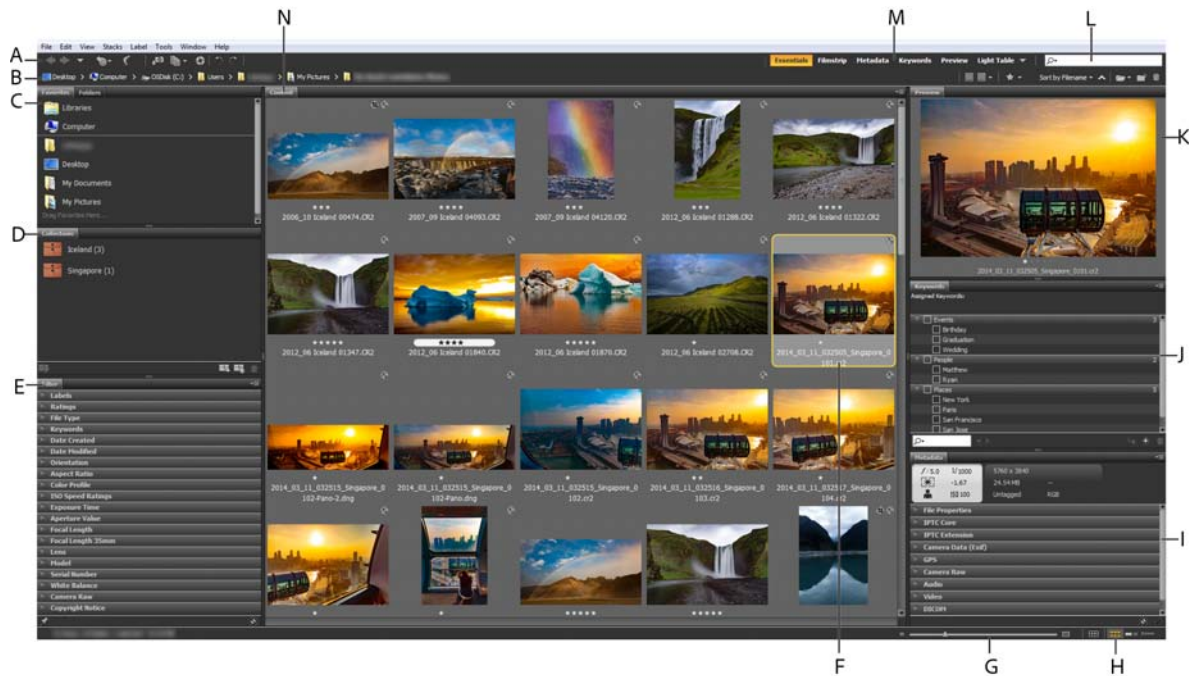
A
B
C
D
E
N
M
L
K
J
I
F
G
H

File Edit View Stacks Label Tools Window Help

Essentials Filmstrip Metadata Keywords Preview Light Table

Desktop > Computer > OSDisk (C:) > Users > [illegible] > My Pictures > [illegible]

Sort by Filename

Favorites Folders
Libraries
Computer
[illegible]
Desktop
My Documents
My Pictures
Drag Favorites Here...

Collections
Iceland (3)
Singapore (1)

Filter
Labels
Ratings
File Type
Keywords
Date Created
Date Modified
Orientation
Aspect Ratio
Color Profile
ISO Speed Ratings
Exposure Time
Aperture Value
Focal Length
Focal Length 35mm
Lens
Model
Serial Number
White Balance
Camera Raw
Copyright Notice

Content

★★★
2006_10 Iceland 00474.CR2
★★★★
2007_09 Iceland 04093.CR2
★★★
2007_09 Iceland 04120.CR2
★★★
2012_06 Iceland 01288.CR2
★★★★
2012_06 Iceland 01322.CR2
★★★★★
2012_06 Iceland 01347.CR2
★★★★
2012_06 Iceland 01840.CR2
★★★★★
2012_06 Iceland 01870.CR2
★
2012_06 Iceland 02708.CR2
★
2014_03_11_032505_Singapore_0101.cr2
★
2014_03_11_032515_Singapore_0102-Pano-2.dng
★
2014_03_11_032515_Singapore_0102-Pano.dng
★
2014_03_11_032515_Singapore_0102.cr2
★★
2014_03_11_032516_Singapore_0103.cr2
★
2014_03_11_032517_Singapore_0104.cr2
★
★
★★★★★
★★★★★

Preview
2014_03_11_032505_Singapore_0101.cr2

Keywords
Assigned Keywords:
Events
Birthday
Graduation
Wedding
People
Matthew
Ryan
Places
New York
Paris
San Francisco
San Jose

Metadata
ƒ/5.0 1/1000 5760 x 3840
-1.67 24.54 MB
ISO 100 Untagged RGB
File Properties
IPTC Core
IPTC Extension
Camera Data (Exif)
GPS
Camera Raw
Audio
Video
DICOM